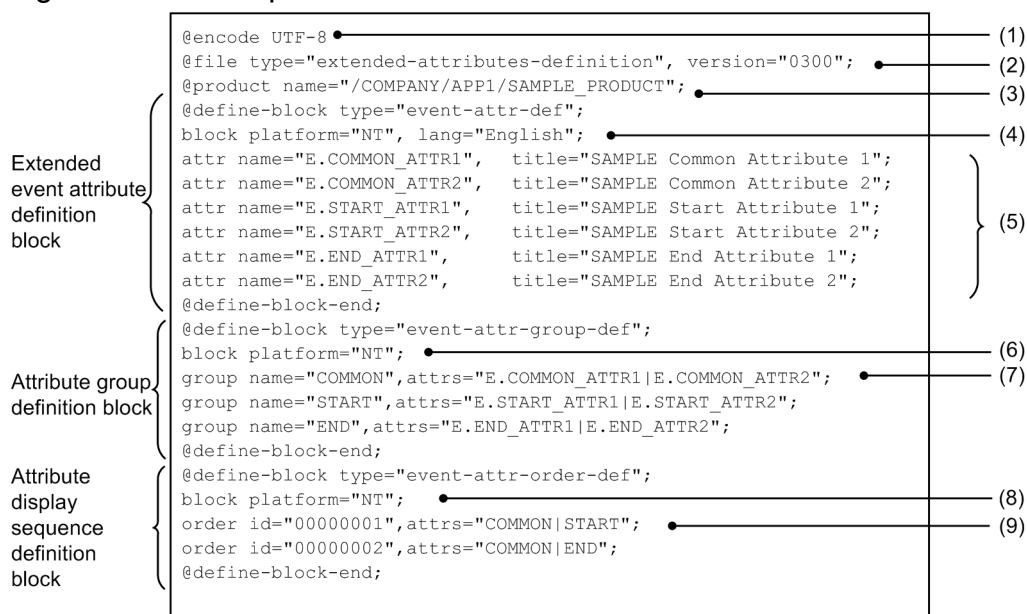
@encode UTF-8
@file type="extended-attributes-definition", version="0300";
@product name="/COMPANY/APP1/SAMPLE_PRODUCT";
@define-block type="event-attr-def";
block platform="NT", lang="English";
attr name="E.COMMON_ATTR1", title="SAMPLE Common Attribute 1";
attr name="E.COMMON_ATTR2", title="SAMPLE Common Attribute 2";
attr name="E.START_ATTR1", title="SAMPLE Start Attribute 1";
attr name="E.START_ATTR2", title="SAMPLE Start Attribute 2";
attr name="E.END_ATTR1", title="SAMPLE End Attribute 1";
attr name="E.END_ATTR2", title="SAMPLE End Attribute 2";
@define-block-end;
@define-block type="event-attr-group-def";
block platform="NT";
group name="COMMON",attrs="E.COMMON_ATTR1|E.COMMON_ATTR2";
group name="START",attrs="E.START_ATTR1|E.START_ATTR2";
group name="END",attrs="E.END_ATTR1|E.END_ATTR2";
@define-block-end;
@define-block type="event-attr-order-def";
block platform="NT";
order id="00000001",attrs="COMMON|START";
order id="00000002",attrs="COMMON|END";
@define-block-end;

(1)
(2)
(3)
(4)
(5)
(6)
(7)
(8)
(9)

Extended event attribute definition block

Attribute group definition block

Attribute display sequence definition block